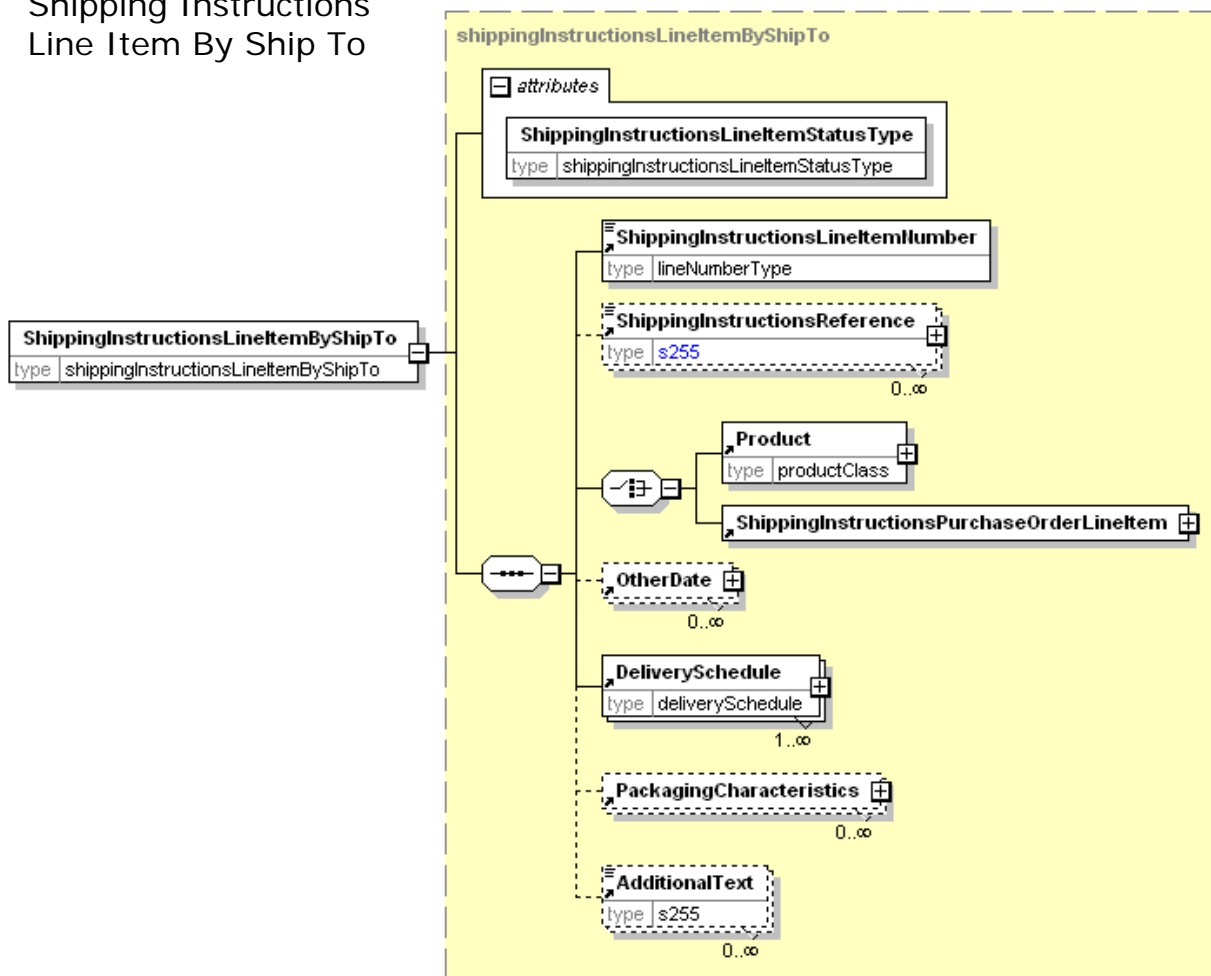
Shipping Instructions Line Item By Ship To

shippingInstructionsLineItemByShipTo

attributes

ShippingInstructionsLineItemStatusType
type shippingInstructionsLineItemStatusType

ShippingInstructionsLineItemByShipTo
type shippingInstructionsLineItemByShipTo

ShippingInstructionsLineItemNumber
type lineNumberType

ShippingInstructionsReference
type s255
0..∞

Product
type productClass

ShippingInstructionsPurchaseOrderLineItem

OtherDate
0..∞

DeliverySchedule
type deliverySchedule
1..∞

PackagingCharacteristics
0..∞

AdditionalText
type s255
0..∞